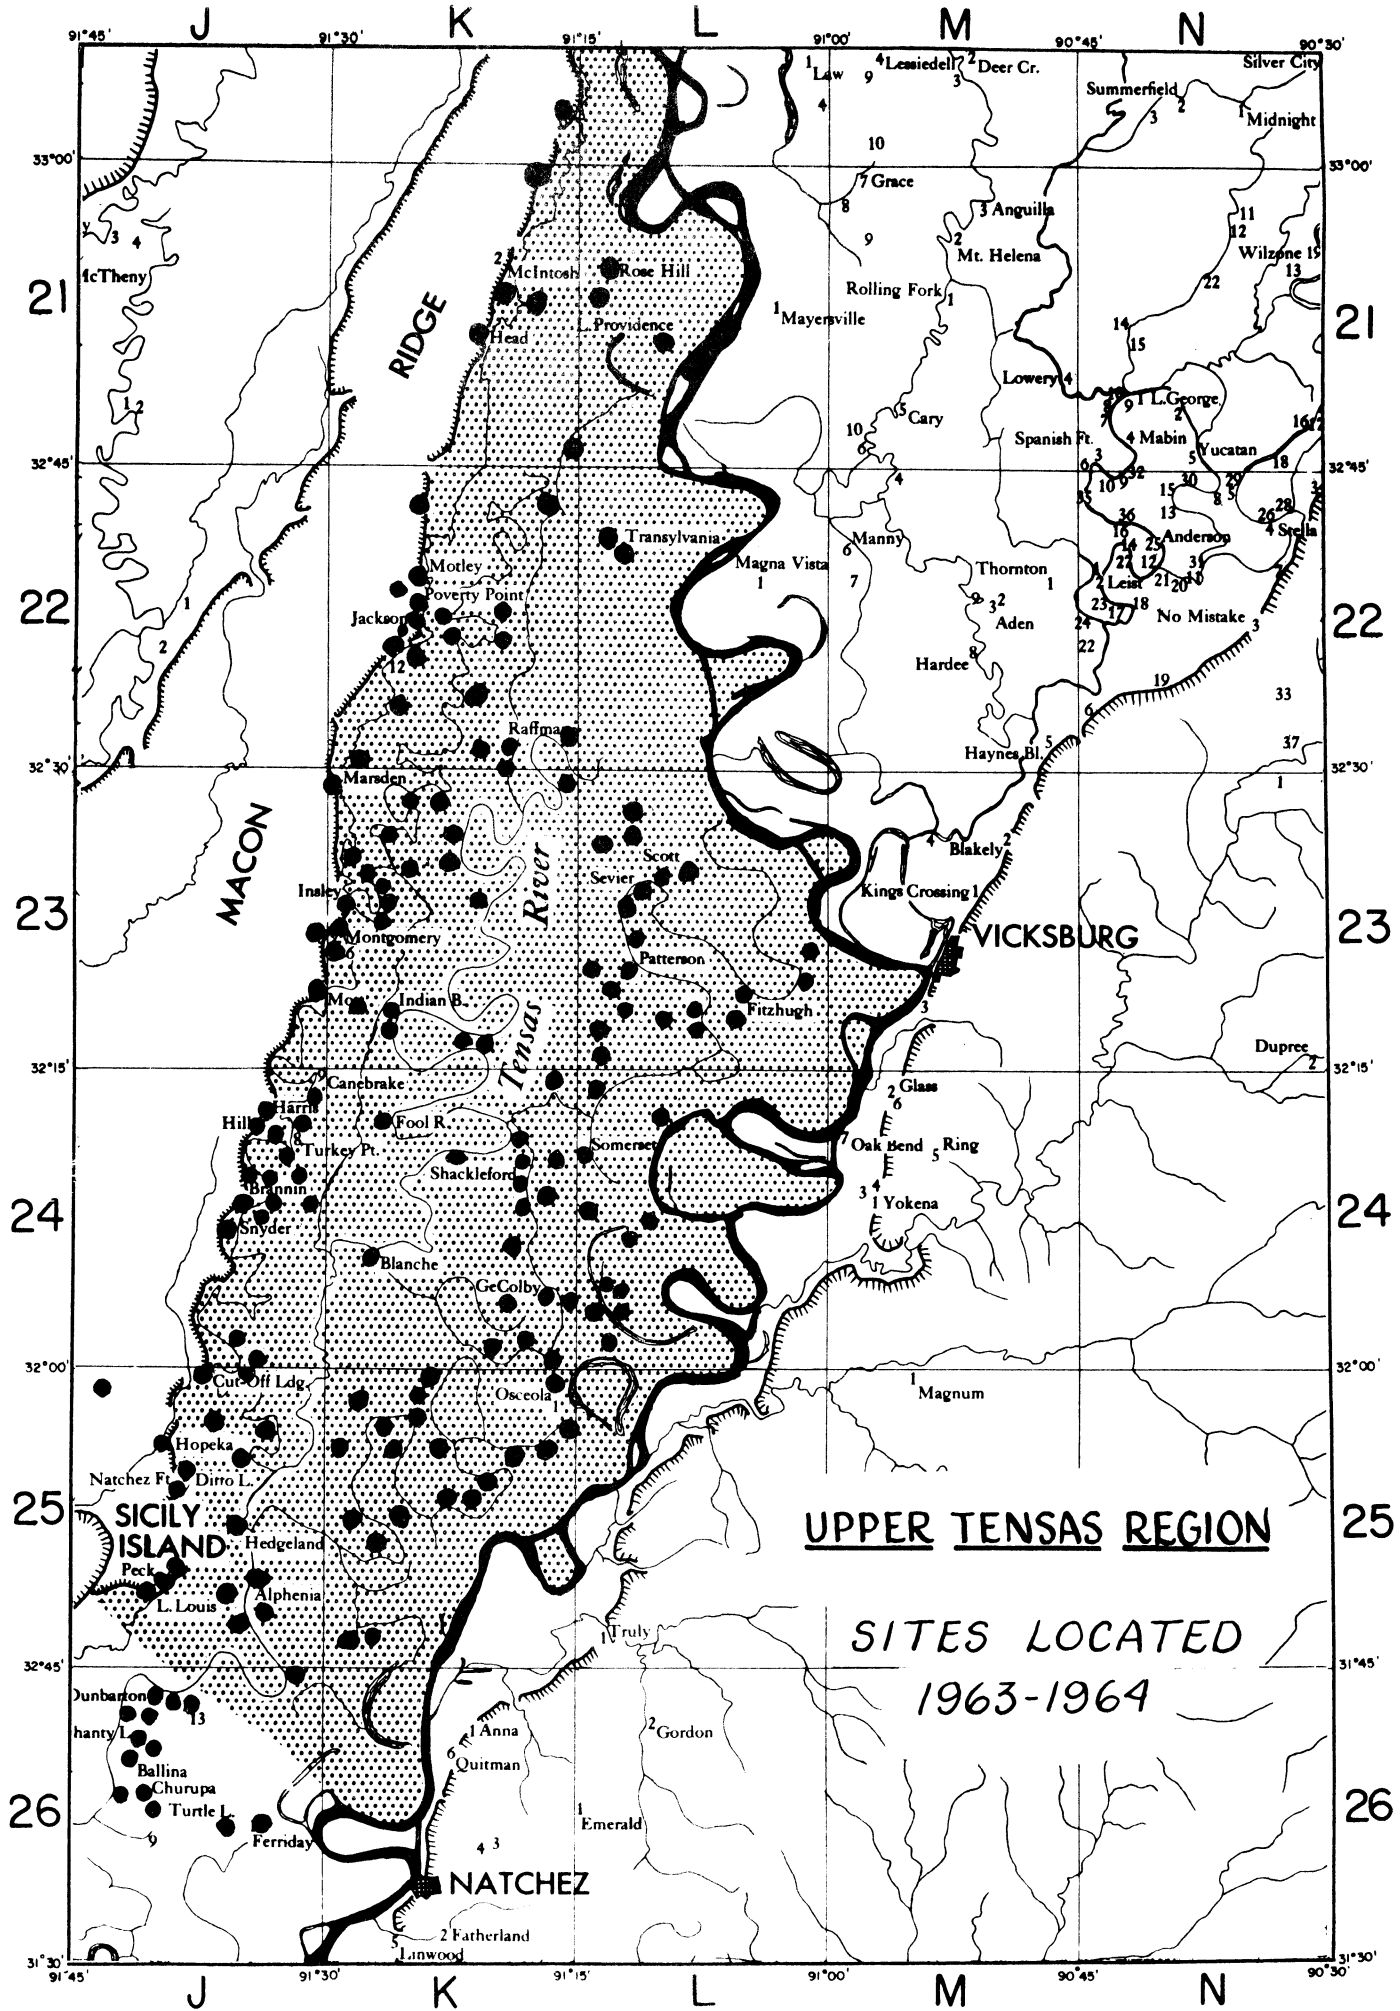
91°45' J 91°30' K 91°15' L 91°00' M 90°45' N 90°30'

1 Law 4 Lessiedell 9 2 Deer Cr. 3 4
Summerfield 2 3 Silver City 1 Midnight
33°00' 10 7 Grace 8 9 33°00'
3 Anguilla 2 Mt. Helena 11 12 Wilzone 19 13 22
y 3 4 McTheny
21 2 7 McIntosh Rose Hill Head L. Providence 1 Mayersville Rolling Fork 1 14 15 21
RIDGE
Lowery 4 10 9 1 L. George 2
1 2 5 Cary 10 6 Spanish Ft. 4 Mabin Yucatan 16 17 5 18
32°45' 4 6 3 10 9 32 15 30 8 29 32°45' 35 36 13 26 28 4 Stella
Transylvania 6 Manny 16 14 25 Anderson
Motley Magna Vista 1 7 Thornton 1 22 12 21 20 31 10
22 1 Poverty Point 9 3 2 Aden 2 Leist 23 17 18 No Mistake 3 22
2 Jackson 24 22 12 Hardee 8 19 33
Raffman 6 5 Haynes Bl. 37
32°30' Marsden 32°30' 1
MACON 4 Blakely 2
Scott Sevier Kings Crossing 1
23 Insley River Tensas VICKSBURG 23
Montgomery Patterson 3
Moss Indian B. Fitzhugh
Dupree 2
32°15' Canebrake 32°15'
Harris 2 Glass 6
Hill Fool R. 7 Oak Bend 5 Ring
8 Turkey Pt. Somerset
Shackleford 3 4
24 Brannin 1 Yokena 24
Snyder
Blanche
GeColby
32°00' Cut-Off Ldg. 32°00'
1 Magnum
Osceola 1
Hopeka
Natchez Ft. Ditto L.
25 SICILY ISLAND Hedgeland 25
UPPER TENSAS REGION
Peck Alphenia
L. Louis
1 Truly SITES LOCATED
32°45' 31°45'
Dunbarton 1963-1964
13
Shanty L. 1 Anna 2 Gordon
Ballina 6 Quitman
Churupa
26 Turtle L. 1 Emerald 26
9 Ferriday 4 3
NATCHEZ
2 Fatherland
31°30' 5 Linwood 31°30'
91°45' J 91°30' K 91°15' L 91°00' M 90°45' N 90°30'